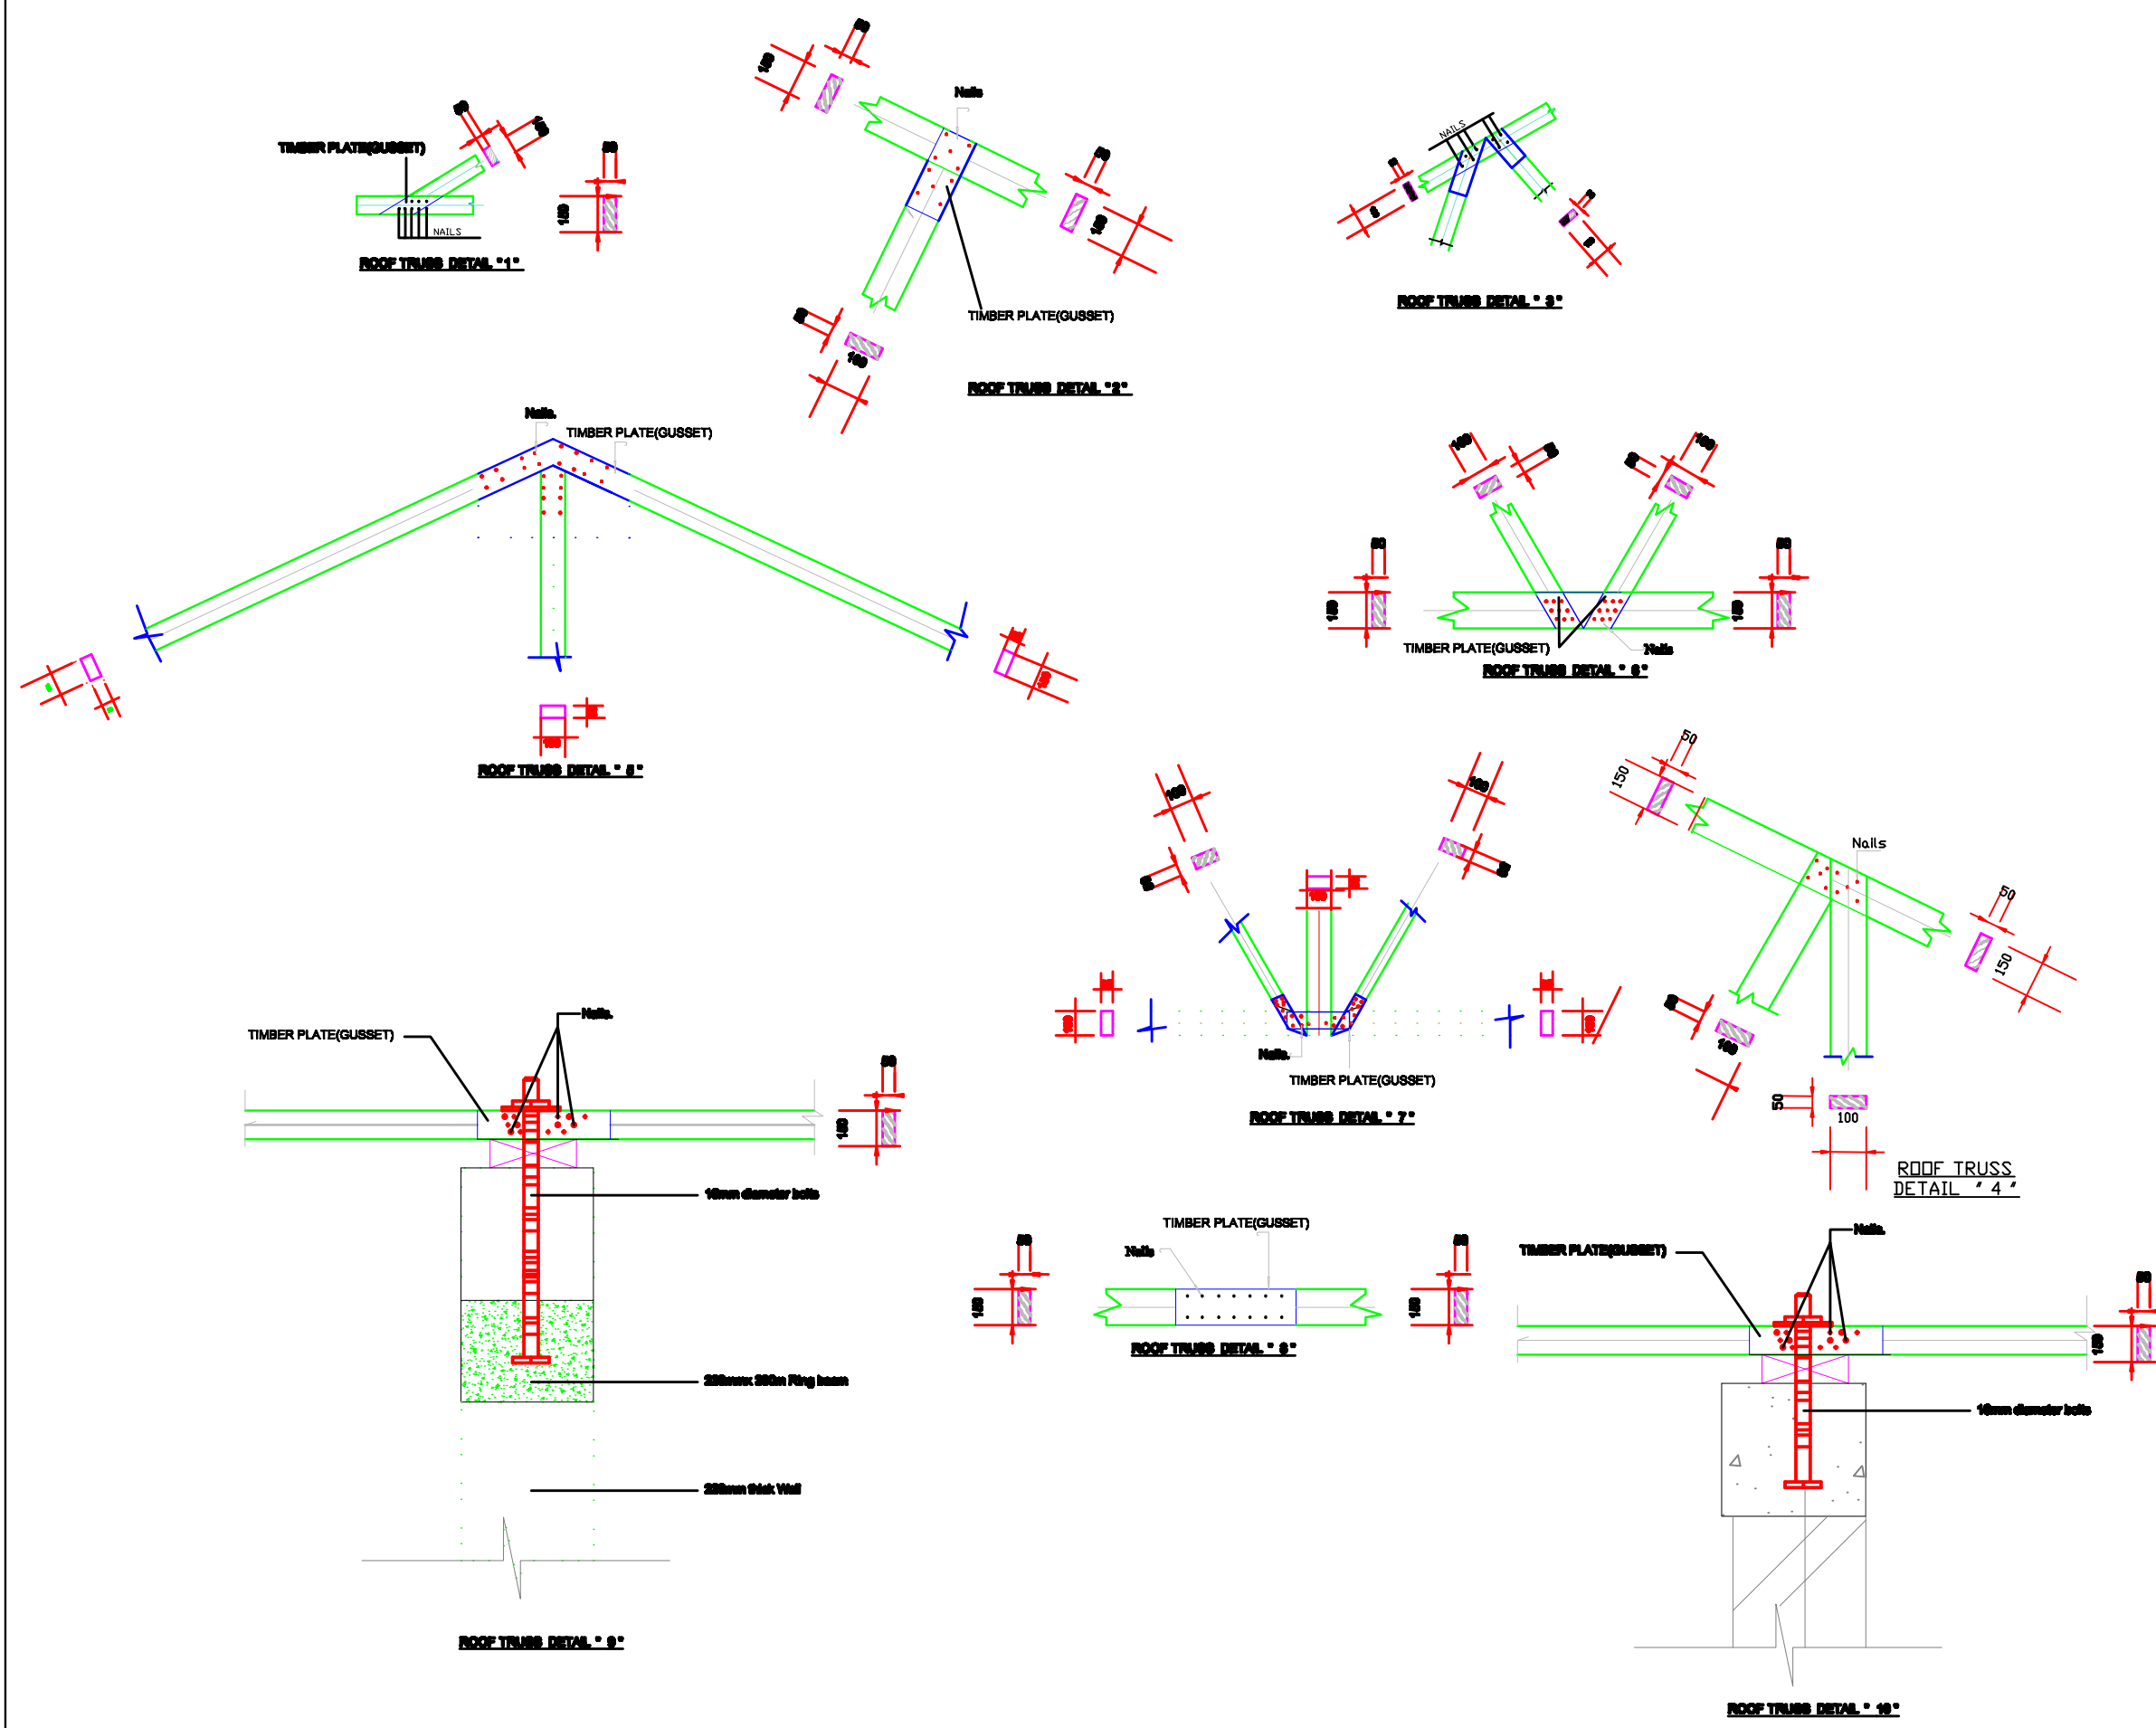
TIMBER PLATE(GUSSET)
50
50
50
150
NAILS
ROOF TRUSS DETAIL "1"

150
50
Nails
50
150
TIMBER PLATE(GUSSET)
50
150
ROOF TRUSS DETAIL "2"

NAILS
50
50
50
ROOF TRUSS DETAIL " 3"

Nails.
TIMBER PLATE(GUSSET)
50
150
50
100
ROOF TRUSS DETAIL " 5"

150
50
50
150
50
150
50
150
TIMBER PLATE(GUSSET)
Nails
ROOF TRUSS DETAIL " 6"

150
150
50
50
100
50
50
50
150
150
Nails.
TIMBER PLATE(GUSSET)
ROOF TRUSS DETAIL " 7"

50
150
Nails
50
150
50
100
50
100
ROOF TRUSS DETAIL " 4 "

TIMBER PLATE(GUSSET)
Nails.
50
150
16mm diameter bolts
230mmx 230m Ring beam
230mm thick Wall
ROOF TRUSS DETAIL " 9"

50
150
TIMBER PLATE(GUSSET)
Nails
50
150
ROOF TRUSS DETAIL " 8"

TIMBER PLATE(GUSSET)
Nails.
50
150
16mm diameter bolts
ROOF TRUSS DETAIL " 10"